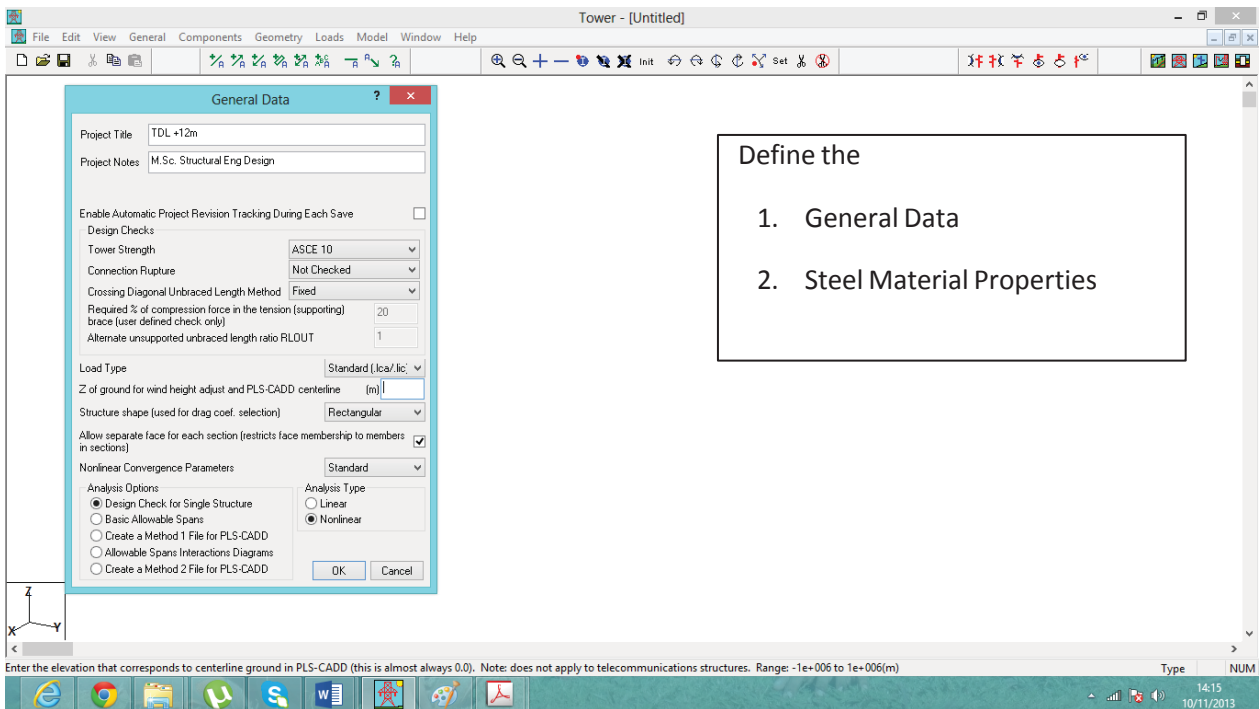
Tower - [Untitled]

File Edit View General Components Geometry Loads Model Window Help

Init Set

General Data ?

Project Title TDL +12m

Project Notes M.Sc. Structural Eng Design

Enable Automatic Project Revision Tracking During Each Save

Design Checks

Tower Strength ASCE 10

Connection Rupture Not Checked

Crossing Diagonal Unbraced Length Method Fixed

Required % of compression force in the tension (supporting) brace (user defined check only) 20

Alternate unsupported unbraced length ratio RLOUT 1

Load Type Standard (.lca/.lic)

Z of ground for wind height adjust and PLS-CADD centerline (m)

Structure shape (used for drag coef. selection) Rectangular

Allow separate face for each section (restricts face membership to members in sections)

Nonlinear Convergence Parameters Standard

Analysis Options

Design Check for Single Structure

Basic Allowable Spans

Create a Method 1 File for PLS-CADD

Allowable Spans Interactions Diagrams

Create a Method 2 File for PLS-CADD

Analysis Type

Linear

Nonlinear

OK Cancel

Define the

1. General Data

2. Steel Material Properties

Z

X Y

Enter the elevation that corresponds to centerline ground in PLS-CADD (this is almost always 0.0). Note: does not apply to telecommunications structures. Range: -1e+006 to 1e+006(m)

Type NUM

14:15
10/11/2013